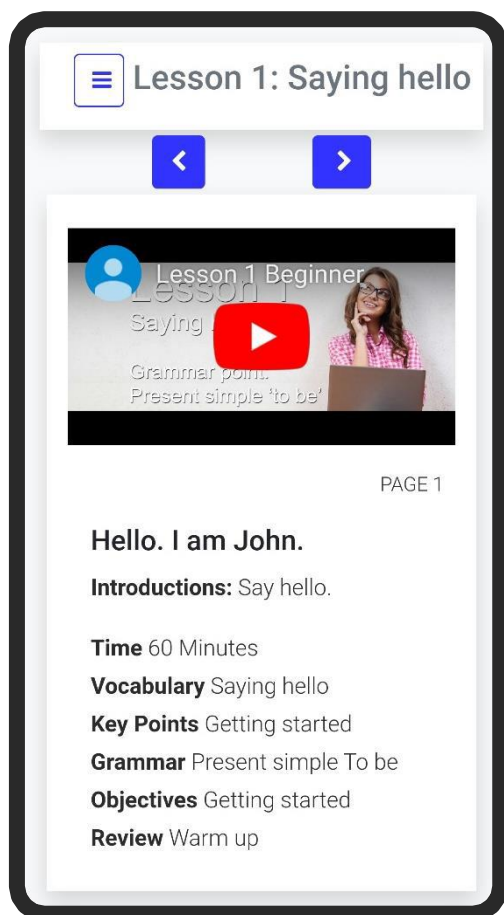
Lesson 1: Saying hello

Lesson 1 Beginner

Lesson 1

Saying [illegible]

Grammar point:
Present simple 'to be'

PAGE 1

Hello. I am John.

**Introductions:** Say hello.

**Time** 60 Minutes
**Vocabulary** Saying hello
**Key Points** Getting started
**Grammar** Present simple To be
**Objectives** Getting started
**Review** Warm up